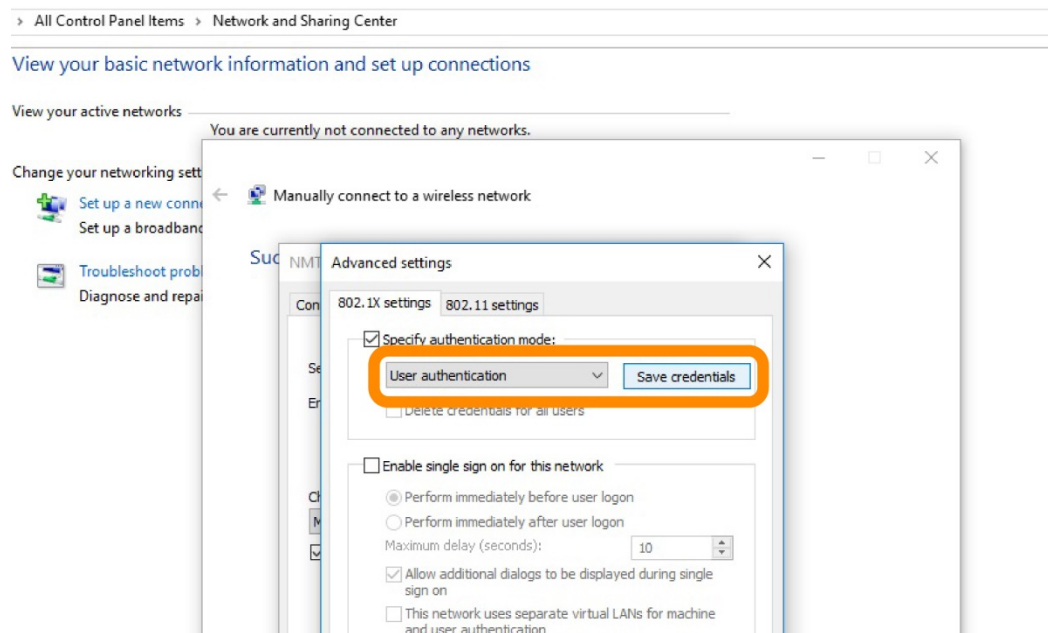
> All Control Panel Items > Network and Sharing Center

View your basic network information and set up connections

View your active networks

You are currently not connected to any networks.

Change your networking sett

Set up a new conn
Set up a broadban

Troubleshoot probl
Diagnose and repai

Manually connect to a wireless network

Suc

NMT

Con

Se

En

Ch

M

Advanced settings

802.1X settings | 802.11 settings

Specify authentication mode:

User authentication

Save credentials

Delete credentials for all users

Enable single sign on for this network

Perform immediately before user logon

Perform immediately after user logon

Maximum delay (seconds): 10

Allow additional dialogs to be displayed during single sign on

This network uses separate virtual LANs for machine and user authentication